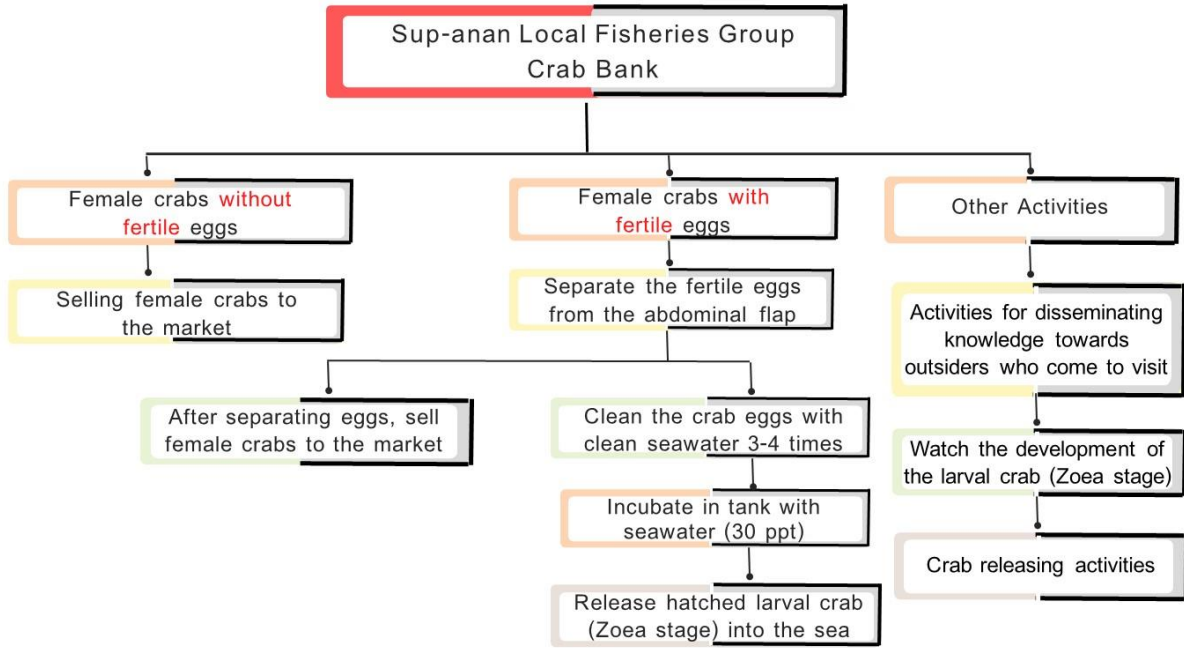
Sup-anan Local Fisheries Group
Crab Bank

Female crabs without fertile eggs

Selling female crabs to the market

Female crabs with fertile eggs

Separate the fertile eggs from the abdominal flap

After separating eggs, sell female crabs to the market

Clean the crab eggs with clean seawater 3-4 times

Incubate in tank with seawater (30 ppt)

Release hatched larval crab (Zoea stage) into the sea

Other Activities

Activities for disseminating knowledge towards outsiders who come to visit

Watch the development of the larval crab (Zoea stage)

Crab releasing activities